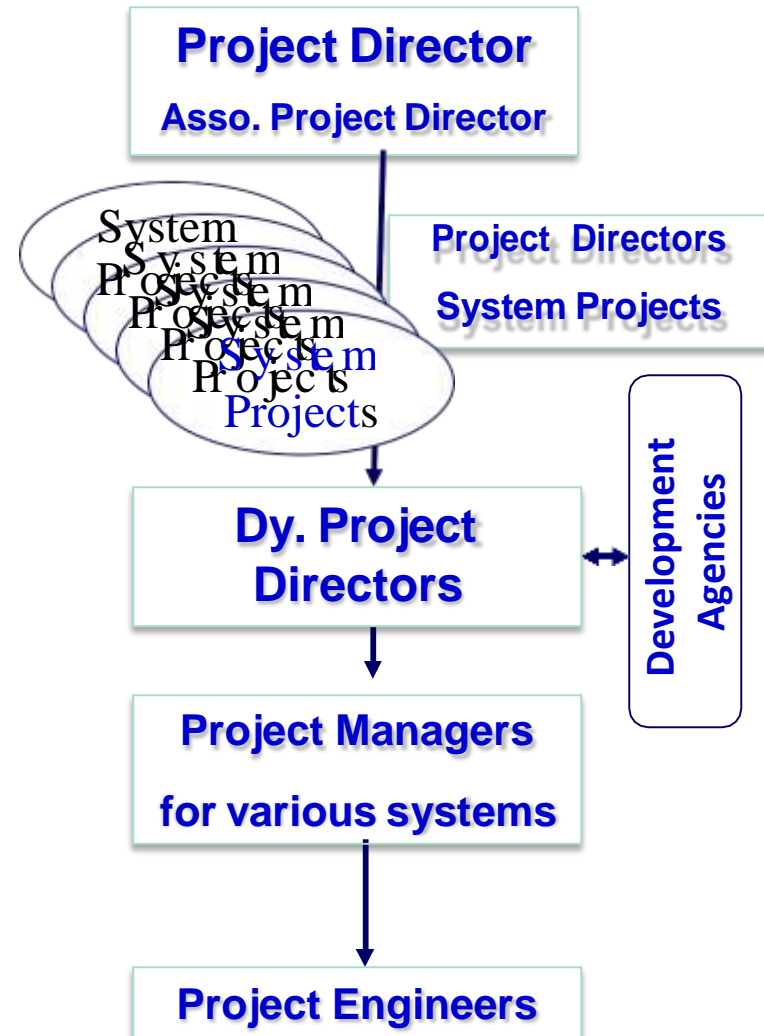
Project Director
Asso. Project Director

System Projects
System Projects
System Projects
System Projects
System Projects

Project Directors
System Projects

Dy. Project Directors

Development Agencies

Project Managers for various systems

Project Engineers